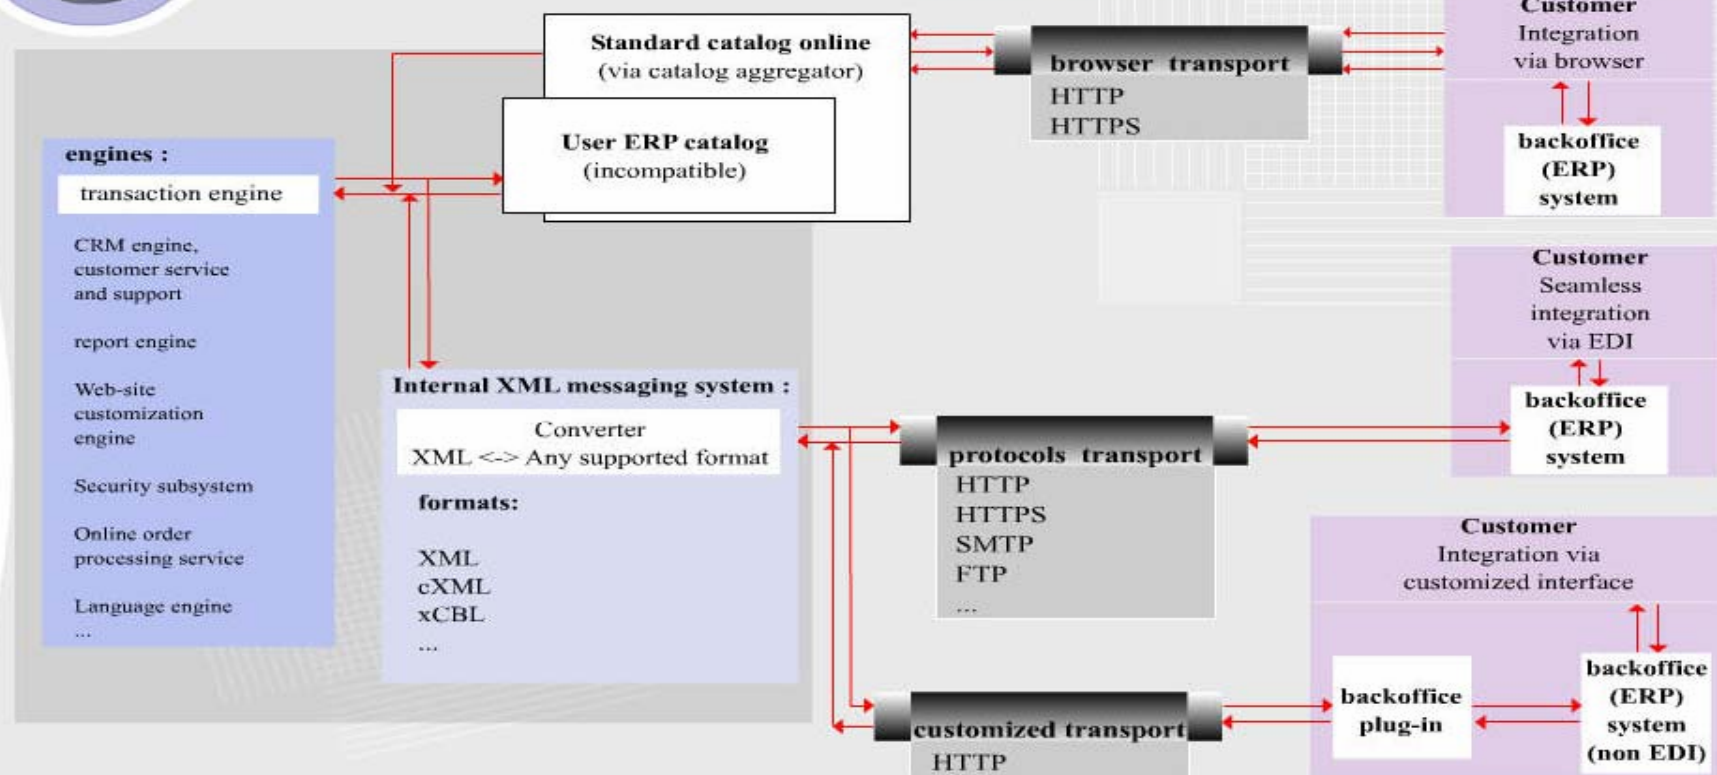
Standard catalog online
(via catalog aggregator)

User ERP catalog
(incompatible)

browser transport
HTTP
HTTPS

Customer
Integration
via browser

backoffice
(ERP)
system

engines :
transaction engine

CRM engine,
customer service
and support

report engine

Web-site
customization
engine

Security subsystem

Online order
processing service

Language engine
...

Internal XML messaging system :
Converter
XML <-> Any supported format

formats:

XML
cXML
xCBL
...

protocols transport
HTTP
HTTPS
SMTP
FTP
...

Customer
Seamless
integration
via EDI

backoffice
(ERP)
system

Customer
Integration via
customized interface

backoffice
plug-in

backoffice
(ERP)
system
(non EDI)

customized transport
HTTP